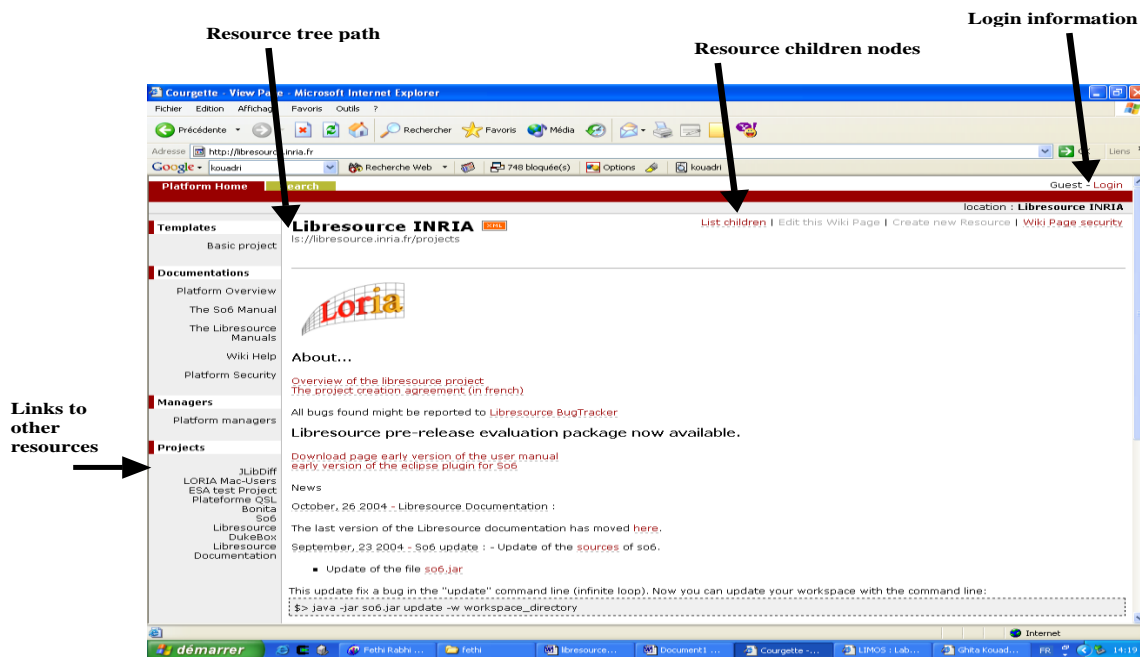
Resource tree path

Resource children nodes

Login information

Courgette - View Pa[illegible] - Microsoft Internet Explorer

Fichier Edition Affichag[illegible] Favoris Outils ?

Précédente Rechercher Favoris Média

Adresse http://libresource.inria.fr

Google kouadri Recherche Web 748 bloqué(s) Options kouadri

Liens

Platform Home Search

Guest - Login

location : Libresource INRIA

Templates

Basic project

Documentations

Platform Overview

The So6 Manual

The Libresource Manuals

Wiki Help

Platform Security

Managers

Platform managers

Projects

JLibDiff
LORIA Mac-Users
ESA test Project
Plateforme QSL
Bonita
So6
Libresource
DukeBox
Libresource Documentation

Links to other resources

Libresource INRIA XML

ls://libresource.inria.fr/projects

List children | Edit this Wiki Page | Create new Resource | Wiki Page security

LORIA

About...

Overview of the libresource project
The project creation agreement (in french)

All bugs found might be reported to Libresource BugTracker

Libresource pre-release evaluation package now available.

Download page early version of the user manual
early version of the eclipse plugin for So6

News

October, 26 2004 - Libresource Documentation :

The last version of the Libresource documentation has moved here.

September, 23 2004 - So6 update : - Update of the sources of so6.

Update of the file so6.jar

This update fix a bug in the "update" command line (infinite loop). Now you can update your workspace with the command line:

$> java -jar so6.jar update -w workspace_directory

Internet

démarrer Fethi Rabhi ... fethi libresource... Document1 ... Courgette -... LIMOS : Lab... Ghita Kouad... FR 14:19